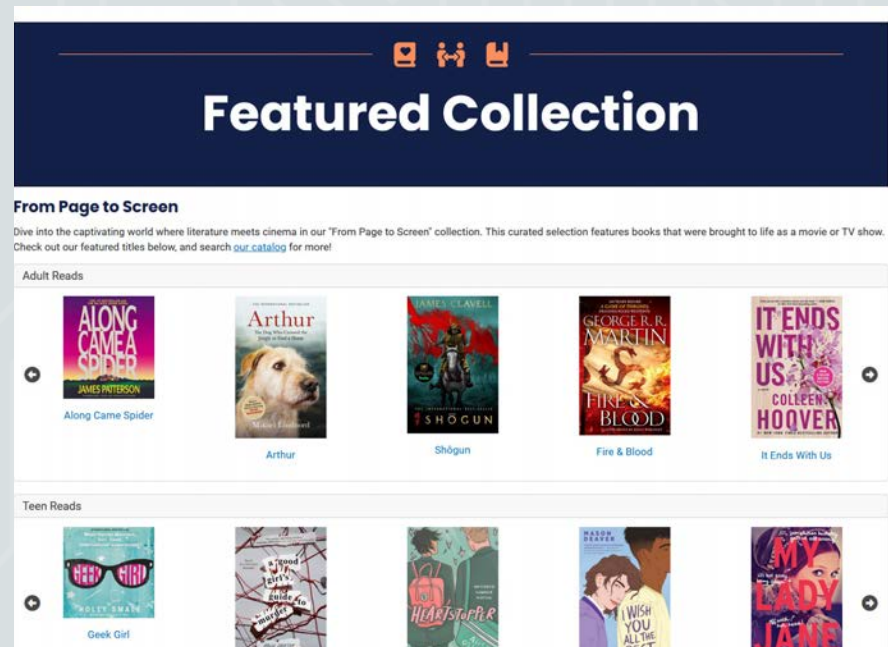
Featured Collection

From Page to Screen

Dive into the captivating world where literature meets cinema in our "From Page to Screen" collection. This curated selection features books that were brought to life as a movie or TV show. Check out our featured titles below, and search our catalog for more!

Adult Reads

ALONG CAME A SPIDER
JAMES PATTERSON
Along Came Spider

Arthur
Mikael Lindnord
Arthur

JAMES CLAVELL
SHŌGUN
Shōgun

GEORGE R. R. MARTIN
FIRE & BLOOD
Fire & Blood

IT ENDS WITH US
COLLEEN HOOVER
It Ends With Us

Teen Reads

GEEK GIRL
HOLLY SMALE
Geek Girl

a good girl's guide to murder

HEARTSTOPPER

MASON DEAVER
I WISH YOU ALL THE BEST

MY LADY JANE